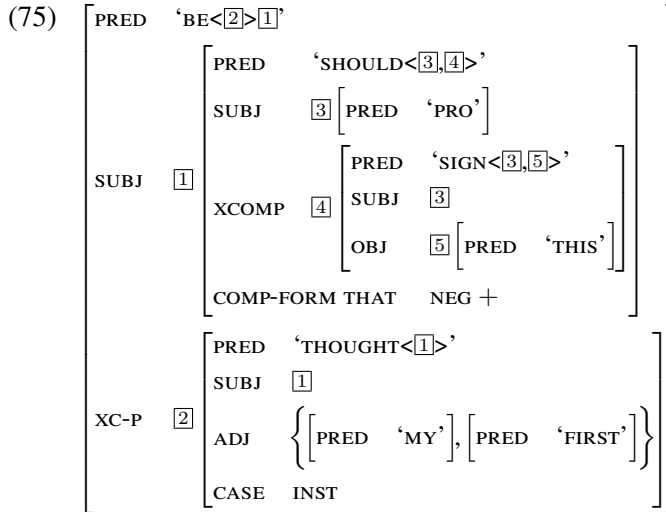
(75)

| | |
|---|---|
| PRED | 'BE<2>1' |
| SUBJ 1 | PRED 'SHOULD<3,4>'<br>SUBJ 3 [PRED 'PRO']<br>XCOMP 4 [PRED 'SIGN<3,5>'; SUBJ 3; OBJ 5 [PRED 'THIS']]<br>COMP-FORM THAT NEG + |
| XC-P 2 | PRED 'THOUGHT<1>'<br>SUBJ 1<br>ADJ {[PRED 'MY'], [PRED 'FIRST']}<br>CASE INST |